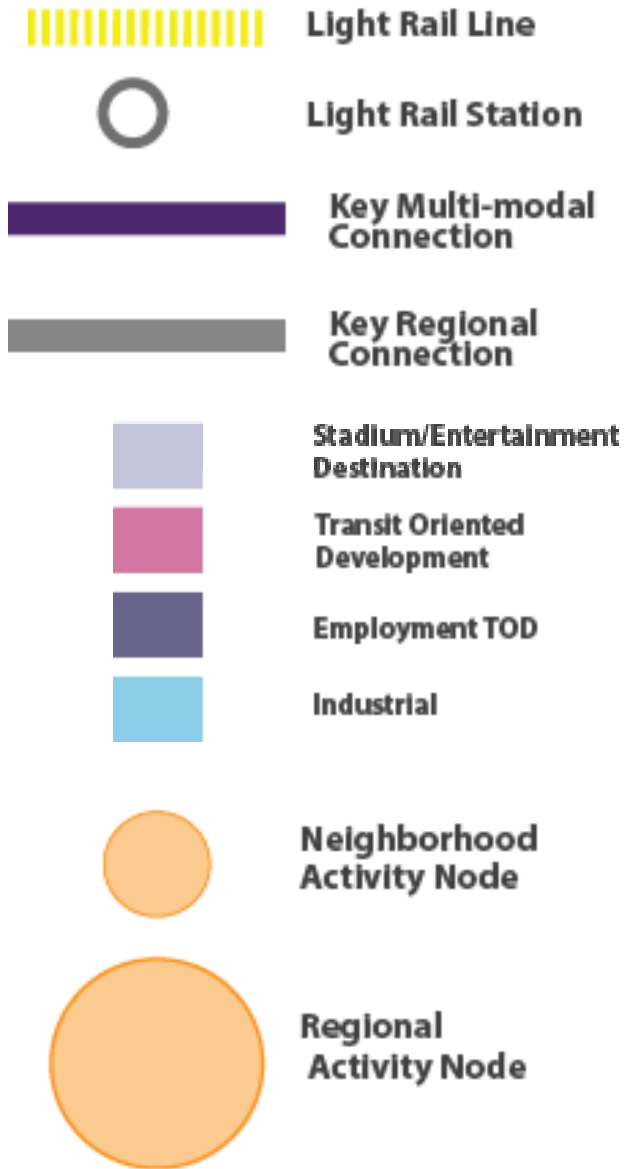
Light Rail Line

Light Rail Station

Key Multi-modal Connection

Key Regional Connection

Stadium/Entertainment Destination

Transit Oriented Development

Employment TOD

Industrial

Neighborhood Activity Node

Regional Activity Node